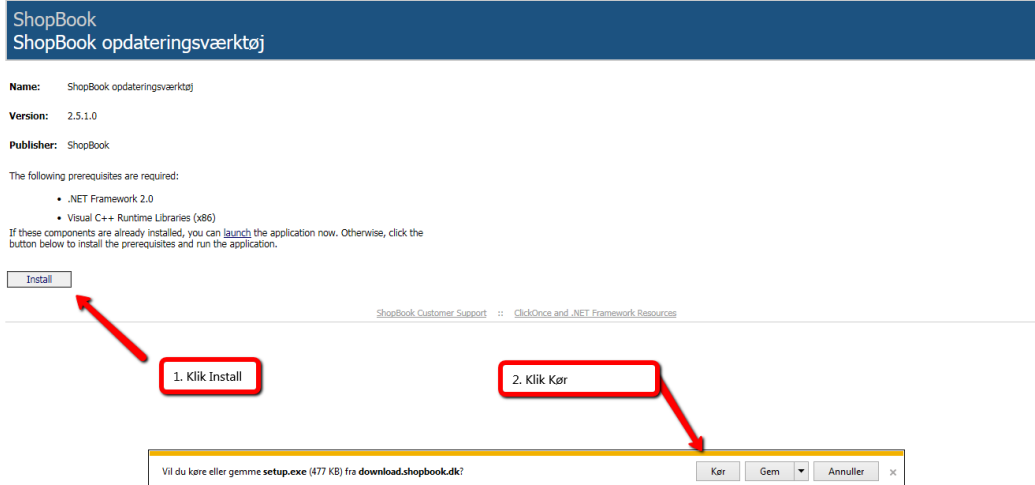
ShopBook
ShopBook opdateringsværktøj

Name: ShopBook opdateringsværktøj

Version: 2.5.1.0

Publisher: ShopBook

The following prerequisites are required:

- .NET Framework 2.0
- Visual C++ Runtime Libraries (x86)

If these components are already installed, you can launch the application now. Otherwise, click the button below to install the prerequisites and run the application.

Install

ShopBook Customer Support :: ClickOnce and .NET Framework Resources

1. Klik Install

2. Klik Kør

Vil du køre eller gemme setup.exe (477 KB) fra download.shopbook.dk?

Kør Gem ▾ Annuller ×